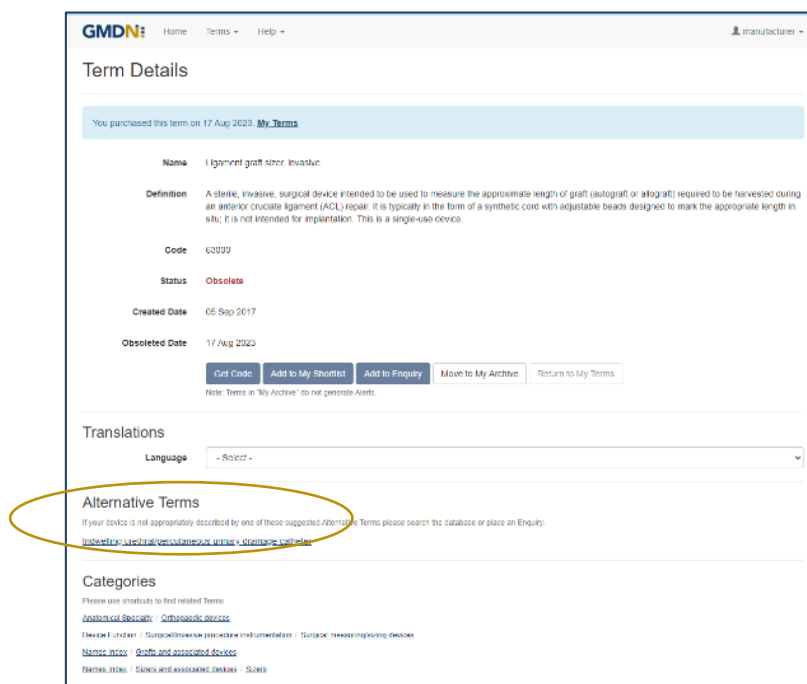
GMDN Home Terms ▾ Help ▾ manufacturer ▾

Term Details

You purchased this term on 17 Aug 2023. My Terms

Name Ligament graft sizer, invasive

Definition A sterile, invasive, surgical device intended to be used to measure the approximate length of graft (autograft or allograft) required to be harvested during an anterior cruciate ligament (ACL) repair. It is typically in the form of a synthetic cord with adjustable beads designed to mark the appropriate length in situ; it is not intended for implantation. This is a single-use device.

Code 63000

Status Obsolete

Created Date 05 Sep 2017

Obsoleted Date 17 Aug 2023

Get Code Add to My Shortlist Add to Enquiry Move to My Archive Return to My Terms

Note: Terms in "My Archive" do not generate Alerts.

Translations

Language - Select -

Alternative Terms

If your device is not appropriately described by one of these suggested Alternative Terms please search the database or place an Enquiry.

Indwelling urethral/percutaneous urinary drainage catheter

Categories

Please use shortcuts to find related Terms

Anatomical Specialty / Orthopaedic devices

Device Function / Surgical/invasive procedure instrumentation / Surgical measuring/sizing devices

Names index / Grafts and associated devices

Names index / Sizers and associated devices / Sizers